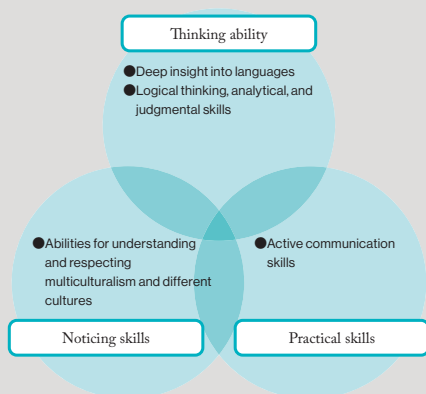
Thinking ability

●Deep insight into languages
●Logical thinking, analytical, and judgmental skills

●Abilities for understanding and respecting multiculturalism and different cultures

●Active communication skills

Noticing skills

Practical skills